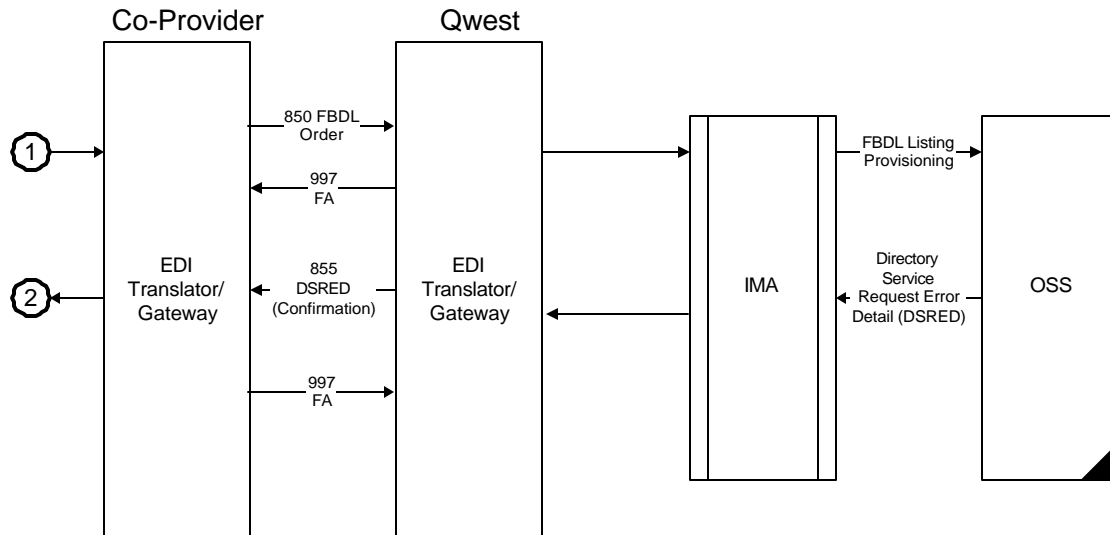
Co-Provider

Qwest

1

2

850 FBDL Order

997 FA

855 DSRED (Confirmation)

997 FA

EDI Translator/ Gateway

EDI Translator/ Gateway

IMA

FBDL Listing Provisioning

Directory Service Request Error Detail (DSRED)

OSS